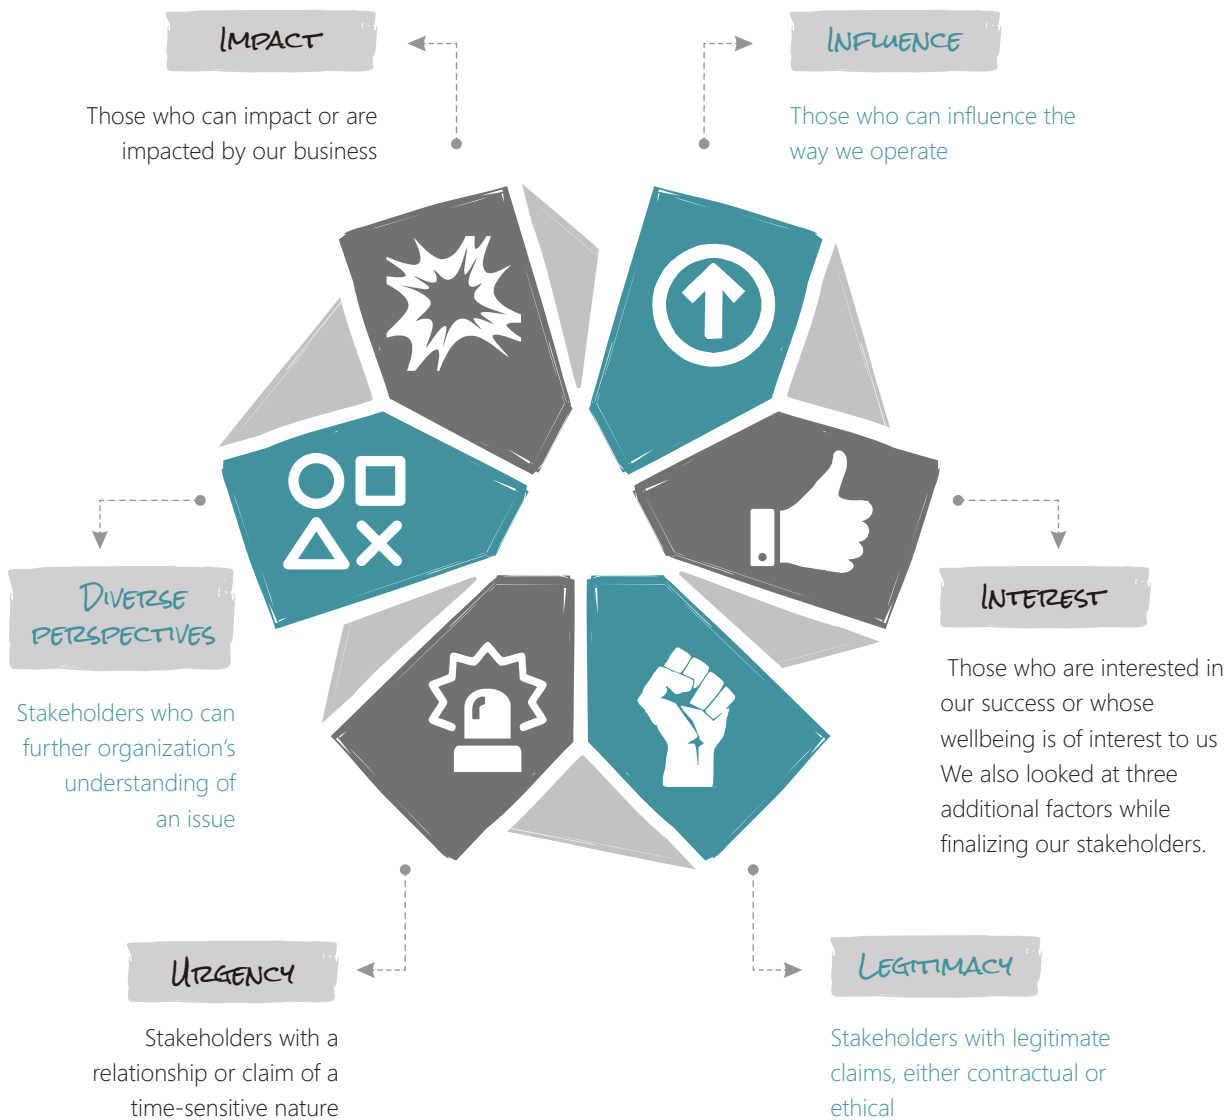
IMPACT

Those who can impact or are impacted by our business

INFLUENCE

Those who can influence the way we operate

DIVERSE PERSPECTIVES

Stakeholders who can further organization’s understanding of an issue

INTEREST

Those who are interested in our success or whose wellbeing is of interest to us We also looked at three additional factors while finalizing our stakeholders.

URGENCY

Stakeholders with a relationship or claim of a time-sensitive nature

LEGITIMACY

Stakeholders with legitimate claims, either contractual or ethical